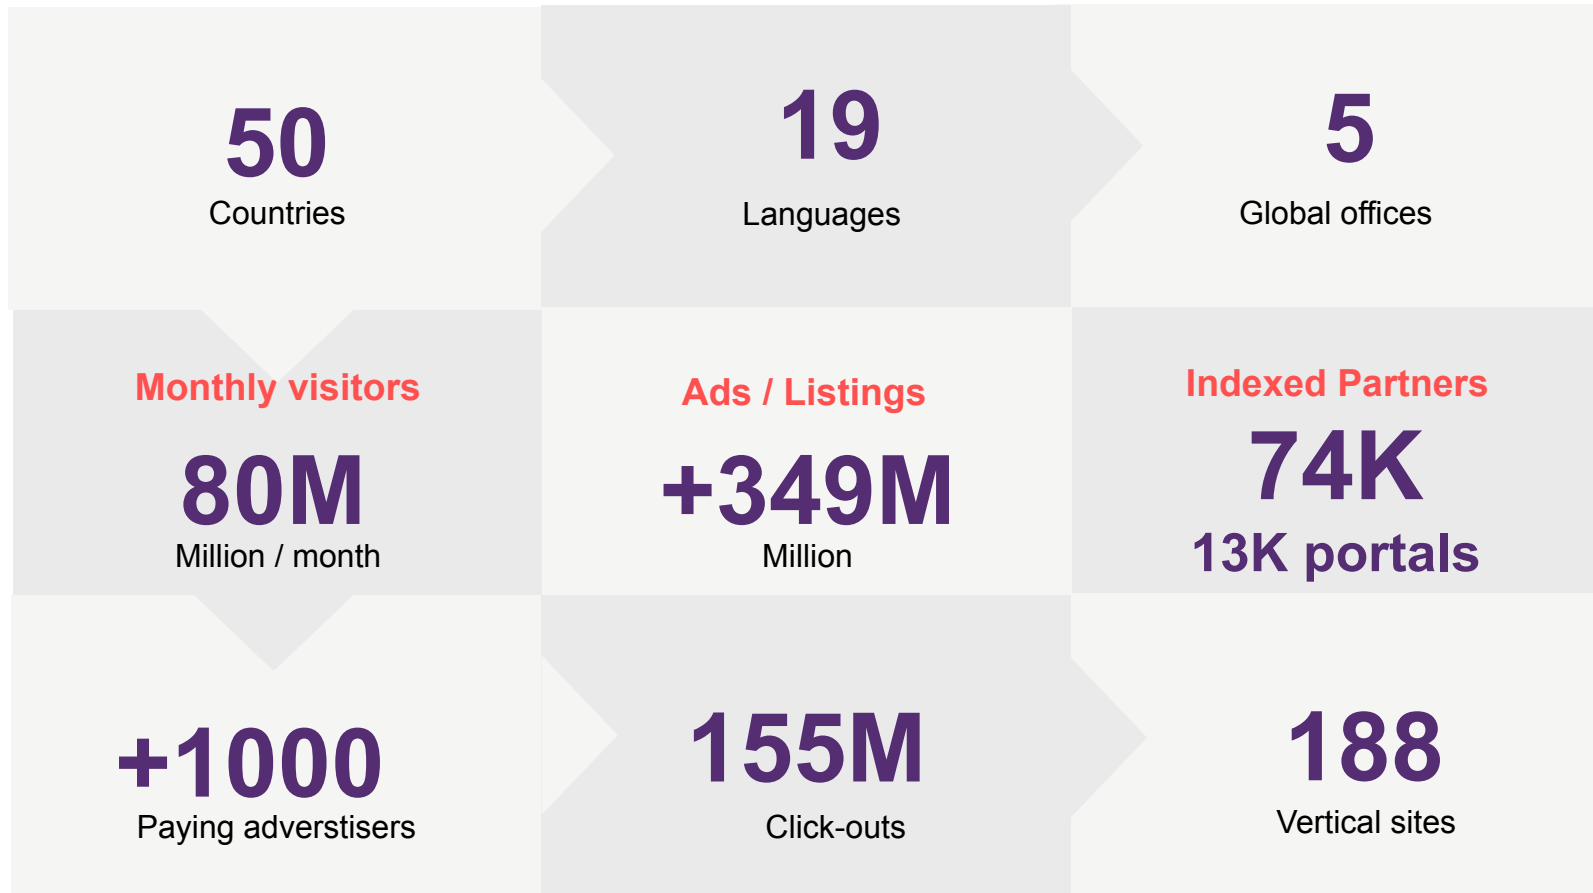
50
Countries

19
Languages

5
Global offices

Monthly visitors
80M
Million / month

Ads / Listings
+349M
Million

Indexed Partners
74K
13K portals

+1000
Paying adverstisers

155M
Click-outs

188
Vertical sites